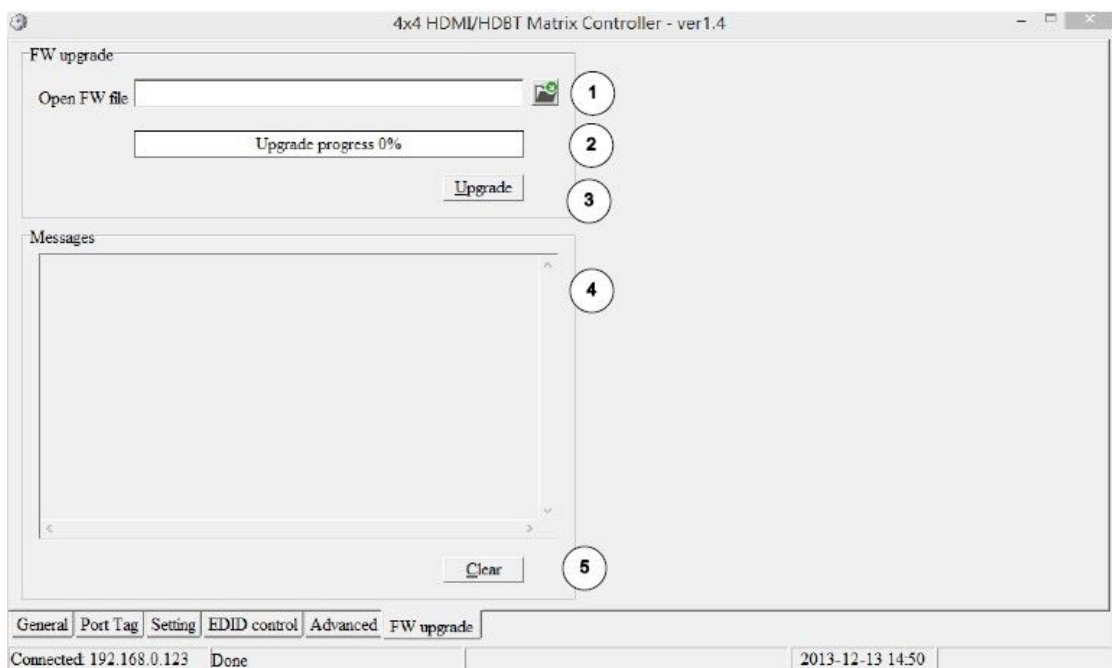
4x4 HDMI/HDBT Matrix Controller - ver1.4

FW upgrade

Open FW file

1

Upgrade progress 0%

2

Upgrade

3

Messages

4

Clear

5

General | Port Tag | Setting | EDID control | Advanced | FW upgrade

Connected: 192.168.0.123 | Done | 2013-12-13 14:50